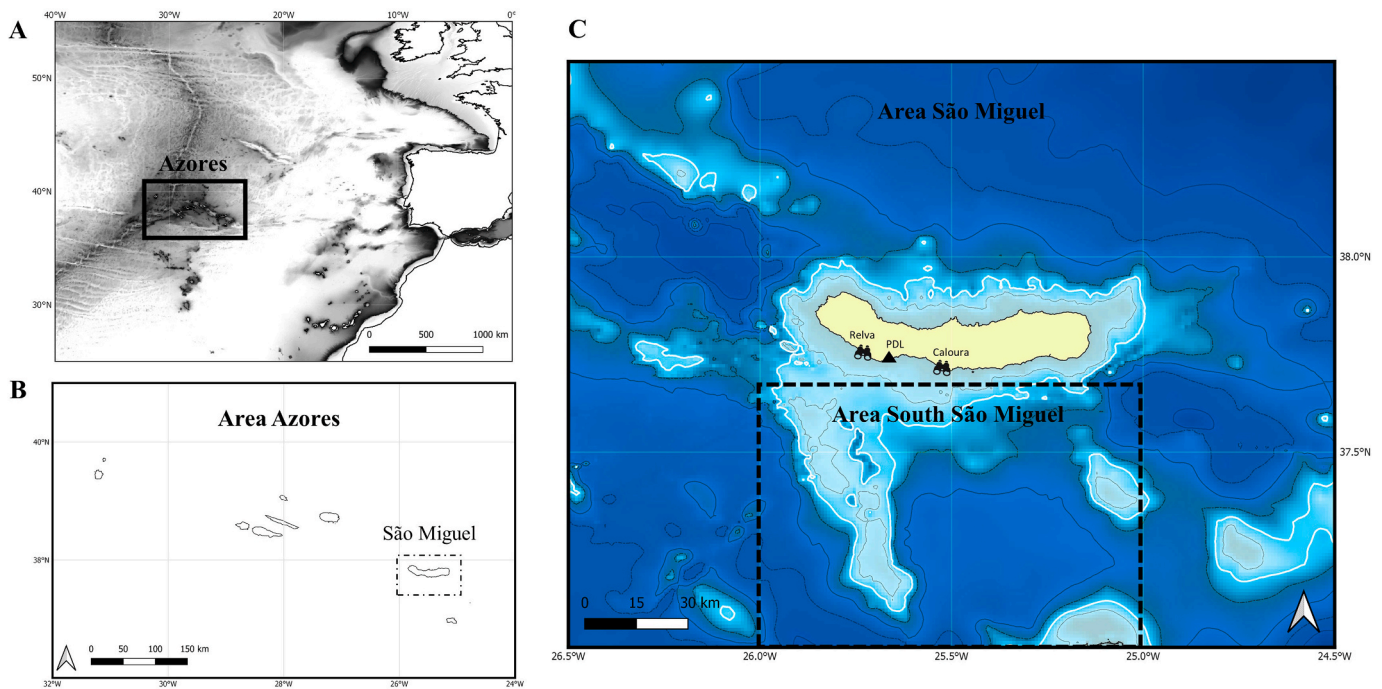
A

40°W 30°W 20°W 10°W 0°

50°N

40°N

30°N

Azores

0 500 1000 km

B

Area Azores

40°N

38°N

São Miguel

0 50 100 150 km

32°W 30°W 28°W 26°W 24°W

C

Area São Miguel

38.0°N

Relva PDL Caloura

Area South São Miguel

37.5°N

0 15 30 km

26.5°W 26.0°W 25.5°W 25.0°W 24.5°W